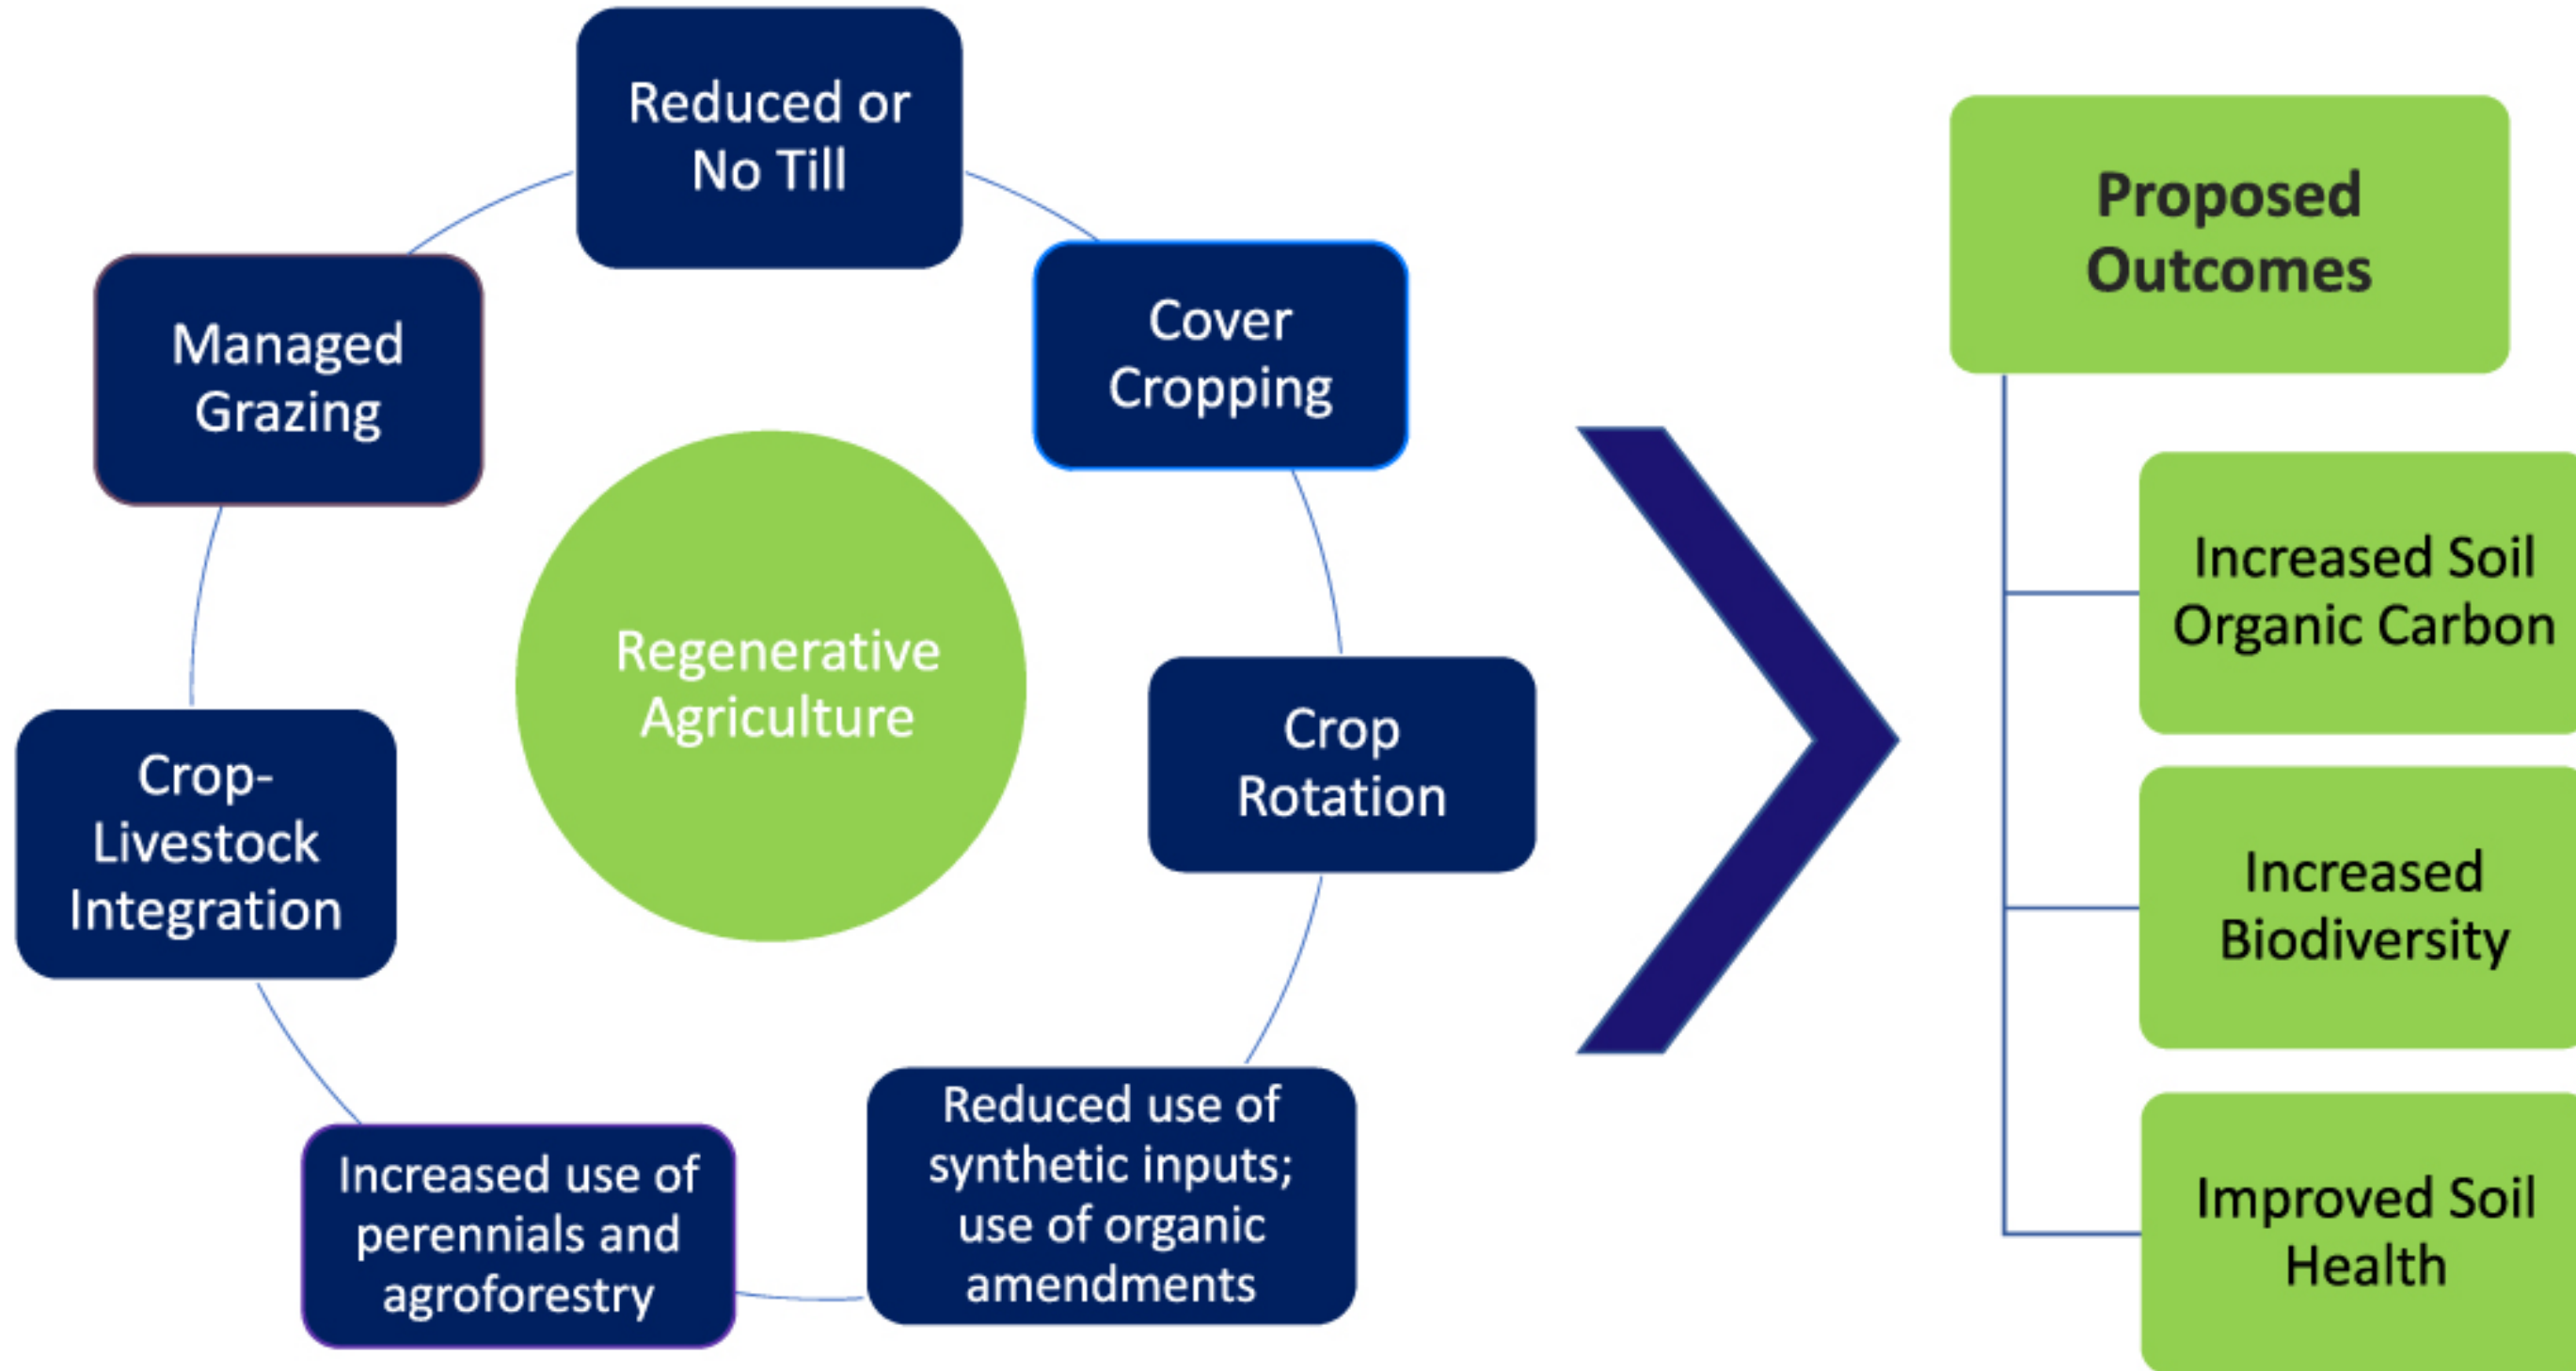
Reduced or No Till

Cover Cropping

Crop Rotation

Reduced use of synthetic inputs; use of organic amendments

Increased use of perennials and agroforestry

Crop-Livestock Integration

Managed Grazing

Regenerative Agriculture

Proposed Outcomes

Increased Soil Organic Carbon

Increased Biodiversity

Improved Soil Health